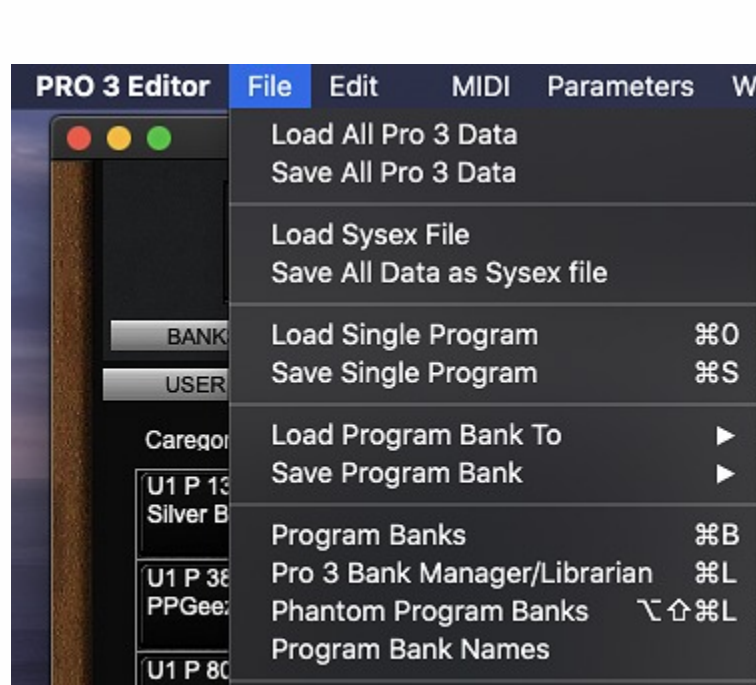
PRO 3 Editor File Edit MIDI Parameters W

Load All Pro 3 Data
Save All Pro 3 Data

Load Sysex File
Save All Data as Sysex file

Load Single Program ⌘O
Save Single Program ⌘S

Load Program Bank To ▶
Save Program Bank ▶

Program Banks ⌘B
Pro 3 Bank Manager/Librarian ⌘L
Phantom Program Banks ⌥⇧⌘L
Program Bank Names

BANK
USER
Categor
U1 P 13
Silver B
U1 P 38
PPGee
U1 P 80